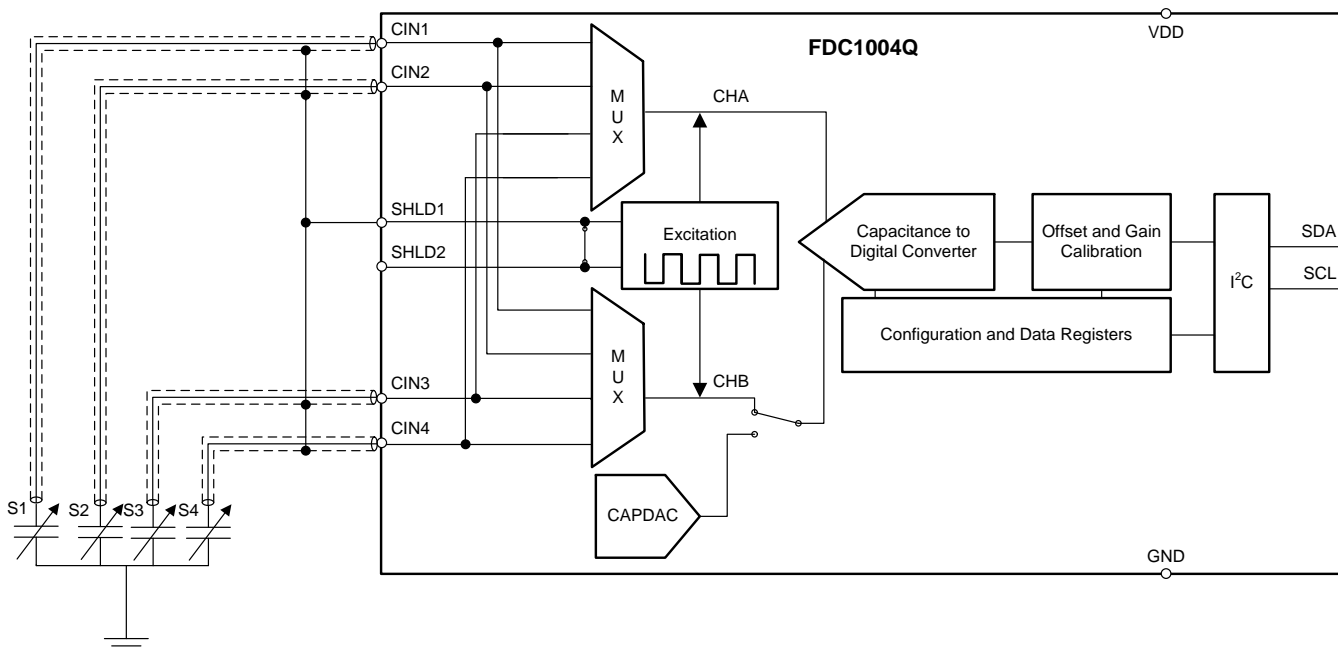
FDC1004Q

VDD

CIN1

CIN2

M
U
X

CHA

SHLD1

SHLD2

Excitation

Capacitance to Digital Converter

Offset and Gain Calibration

$I^2C$

SDA

SCL

Configuration and Data Registers

M
U
X

CHB

CIN3

CIN4

CAPDAC

GND

S1

S2

S3

S4